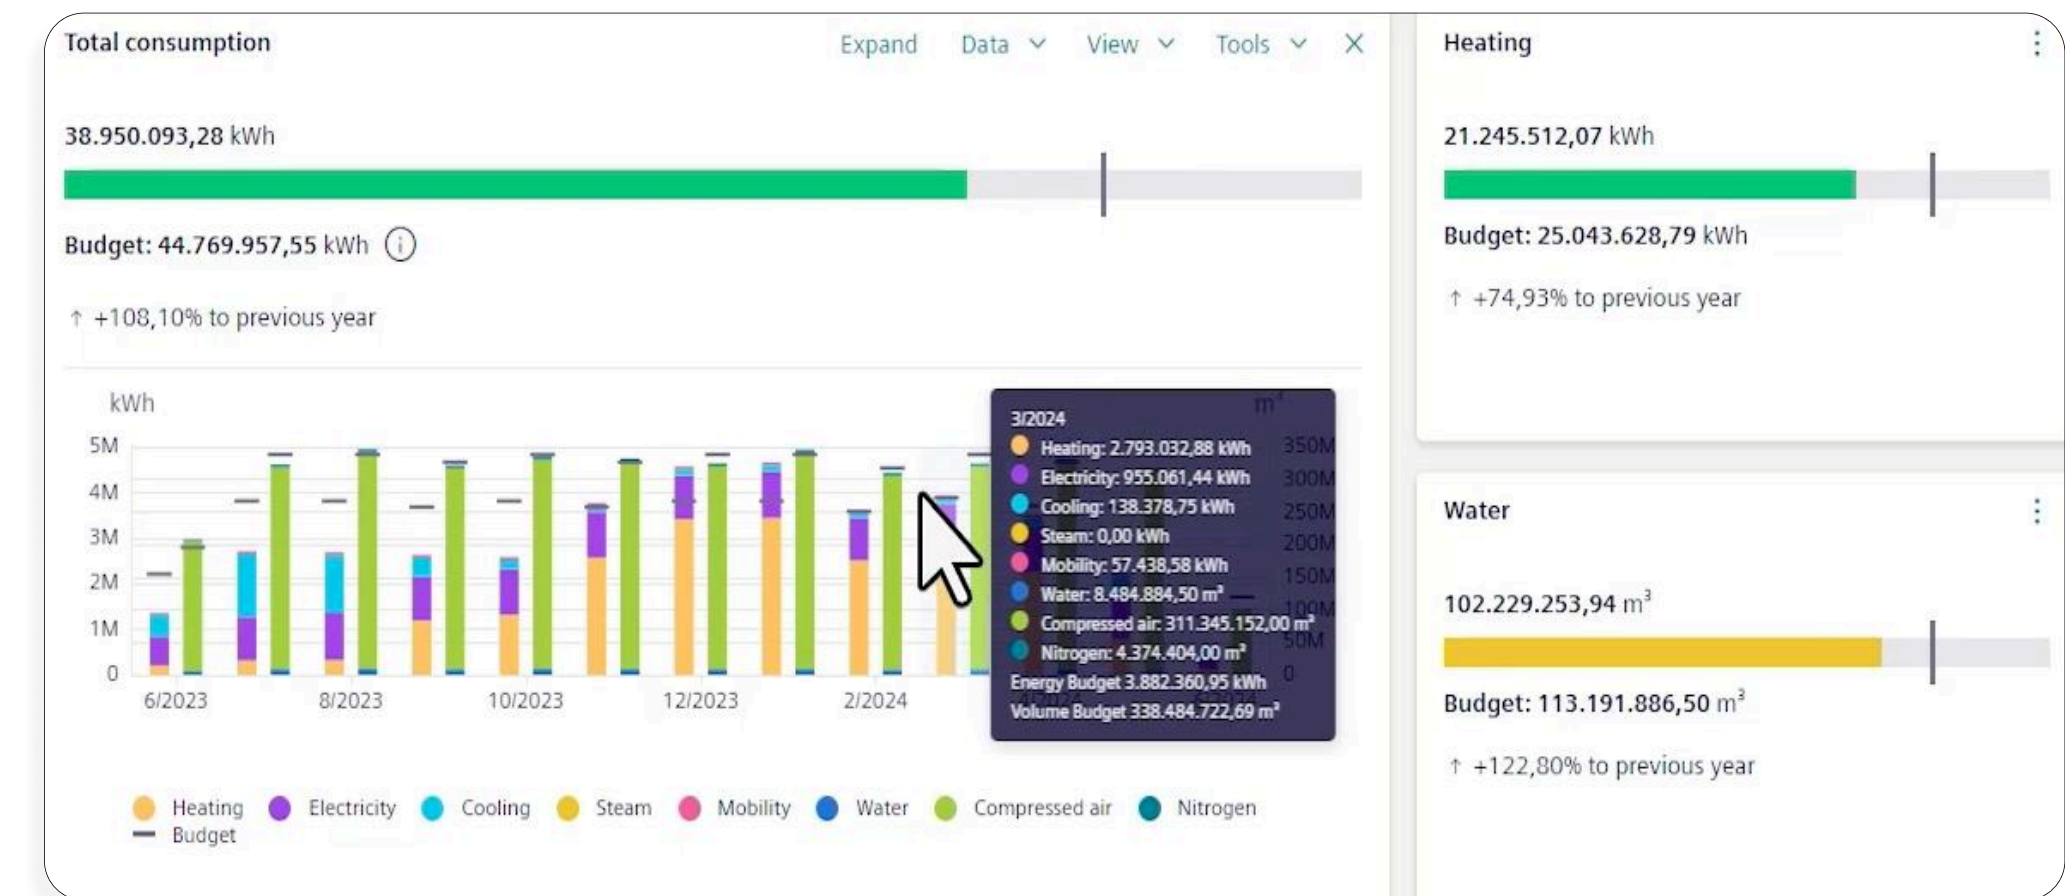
Total consumption

Expand Data View Tools

38.950.093,28 kWh

Budget: 44.769.957,55 kWh

↑ +108,10% to previous year

kWh

5M
4M
3M
2M
1M
0

6/2023 8/2023 10/2023 12/2023 2/2024

m³
350M
300M
250M
200M
150M
100M
50M
0

3/2024
Heating: 2.793.032,88 kWh
Electricity: 955.061,44 kWh
Cooling: 138.378,75 kWh
Steam: 0,00 kWh
Mobility: 57.438,58 kWh
Water: 8.484.884,50 m³
Compressed air: 311.345.152,00 m³
Nitrogen: 4.374.404,00 m³
Energy Budget 3.882.360,95 kWh
Volume Budget 338.484.722,69 m³

Heating Electricity Cooling Steam Mobility Water Compressed air Nitrogen
Budget

Heating

21.245.512,07 kWh

Budget: 25.043.628,79 kWh

↑ +74,93% to previous year

Water

102.229.253,94 m³

Budget: 113.191.886,50 m³

↑ +122,80% to previous year